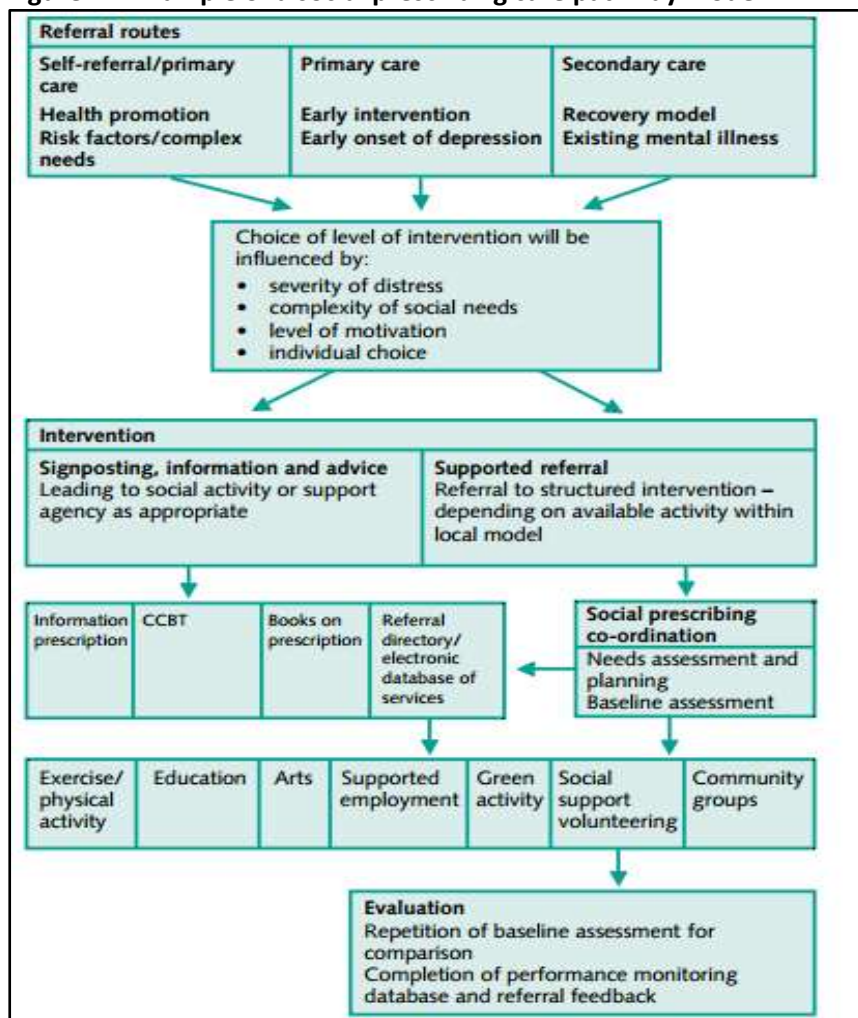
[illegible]

Referral routes

Self-referral/primary care
Health promotion
Risk factors/complex needs

Primary care
Early intervention
Early onset of depression

Secondary care
Recovery model
Existing mental illness

Choice of level of intervention will be influenced by:
• severity of distress
• complexity of social needs
• level of motivation
• individual choice

Intervention

Signposting, information and advice
Leading to social activity or support agency as appropriate

Supported referral
Referral to structured intervention – depending on available activity within local model

Information prescription

CCBT

Books on prescription

Referral directory/ electronic database of services

Social prescribing co-ordination
Needs assessment and planning
Baseline assessment

Exercise/ physical activity

Education

Arts

Supported employment

Green activity

Social support volunteering

Community groups

Evaluation
Repetition of baseline assessment for comparison
Completion of performance monitoring database and referral feedback